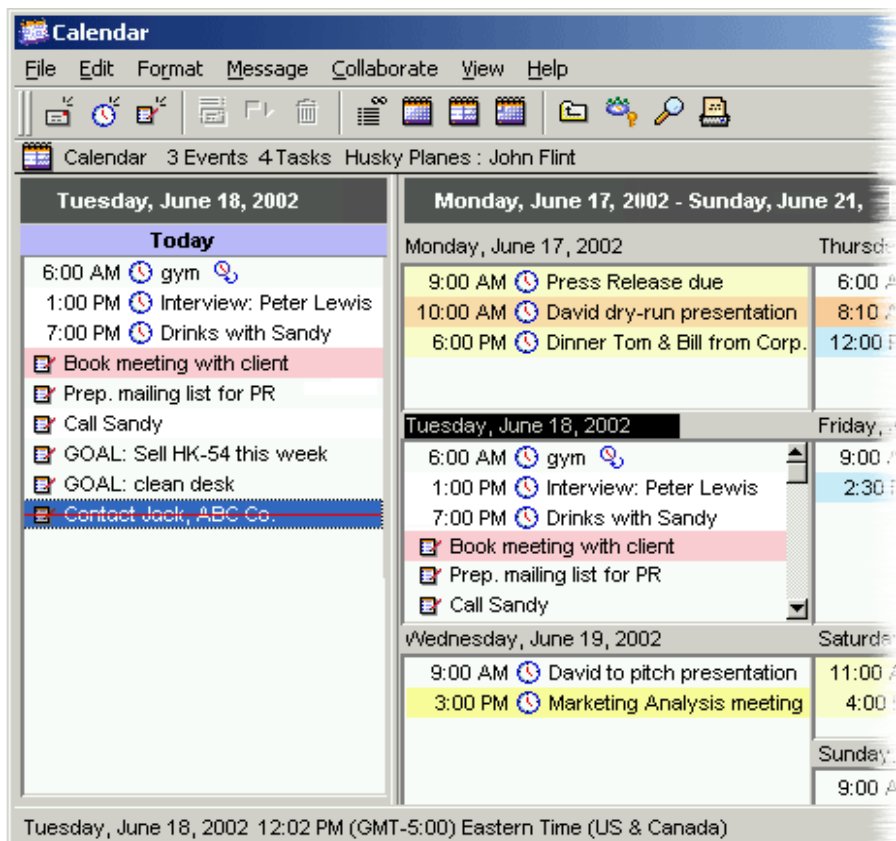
Calendar

File Edit Format Message Collaborate View Help

Calendar 3 Events 4 Tasks Husky Planes : John Flint

Tuesday, June 18, 2002

Today

6:00 AM gym
1:00 PM Interview: Peter Lewis
7:00 PM Drinks with Sandy
Book meeting with client
Prep. mailing list for PR
Call Sandy
GOAL: Sell HK-54 this week
GOAL: clean desk
Contact Jack, ABC Co.

Monday, June 17, 2002 - Sunday, June 21,

Monday, June 17, 2002
9:00 AM Press Release due
10:00 AM David dry-run presentation
6:00 PM Dinner Tom & Bill from Corp.

Thursd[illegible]
6:00 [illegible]
8:10 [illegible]
12:00 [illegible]

Tuesday, June 18, 2002
6:00 AM gym
1:00 PM Interview: Peter Lewis
7:00 PM Drinks with Sandy
Book meeting with client
Prep. mailing list for PR
Call Sandy

Friday, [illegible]
9:00 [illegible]
2:30 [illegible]

Wednesday, June 19, 2002
9:00 AM David to pitch presentation
3:00 PM Marketing Analysis meeting

Saturda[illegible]
11:00 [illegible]
4:00 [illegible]

Sunday, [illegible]
9:00 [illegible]

Tuesday, June 18, 2002 12:02 PM (GMT-5:00) Eastern Time (US & Canada)